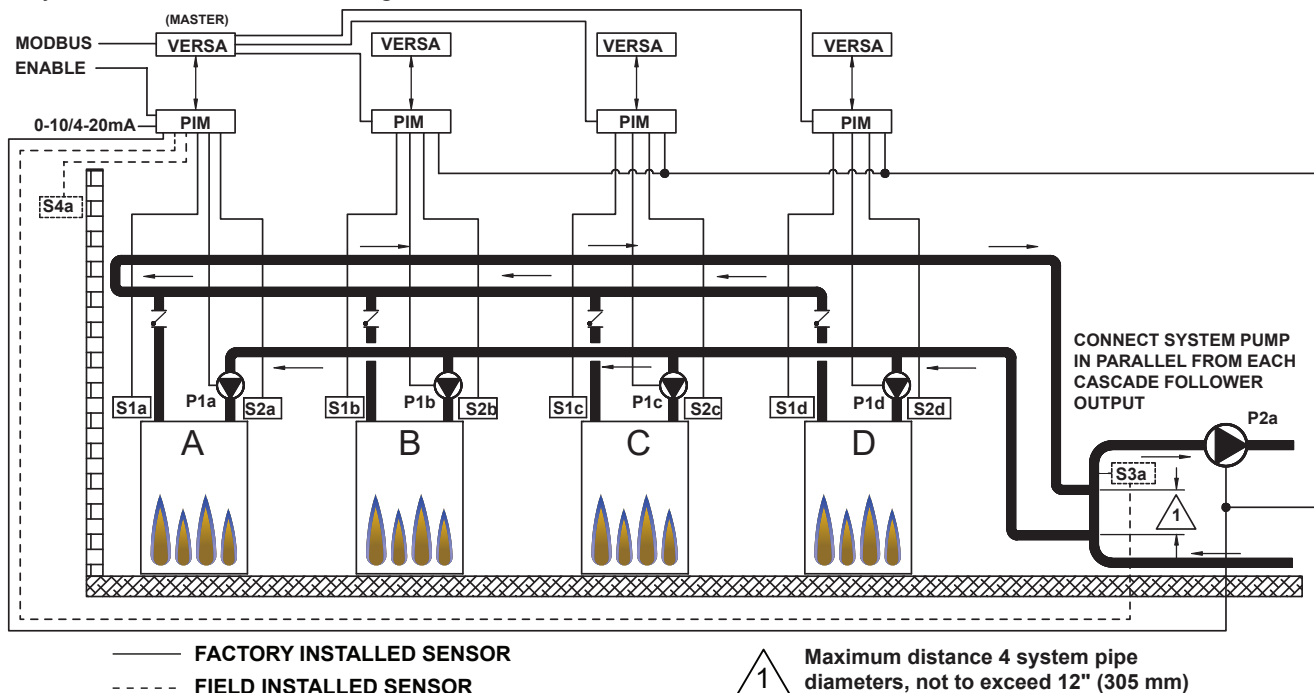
(MASTER)
MODBUS
VERSA
VERSA
VERSA
VERSA
ENABLE
0-10/4-20mA
PIM
PIM
PIM
PIM
S4a
CONNECT SYSTEM PUMP IN PARALLEL FROM EACH CASCADE FOLLOWER OUTPUT
S1a
P1a
S2a
S1b
P1b
S2b
S1c
P1c
S2c
S1d
P1d
S2d
P2a
A
B
C
D
S3a
1

FACTORY INSTALLED SENSOR
FIELD INSTALLED SENSOR

1 Maximum distance 4 system pipe diameters, not to exceed 12" (305 mm)